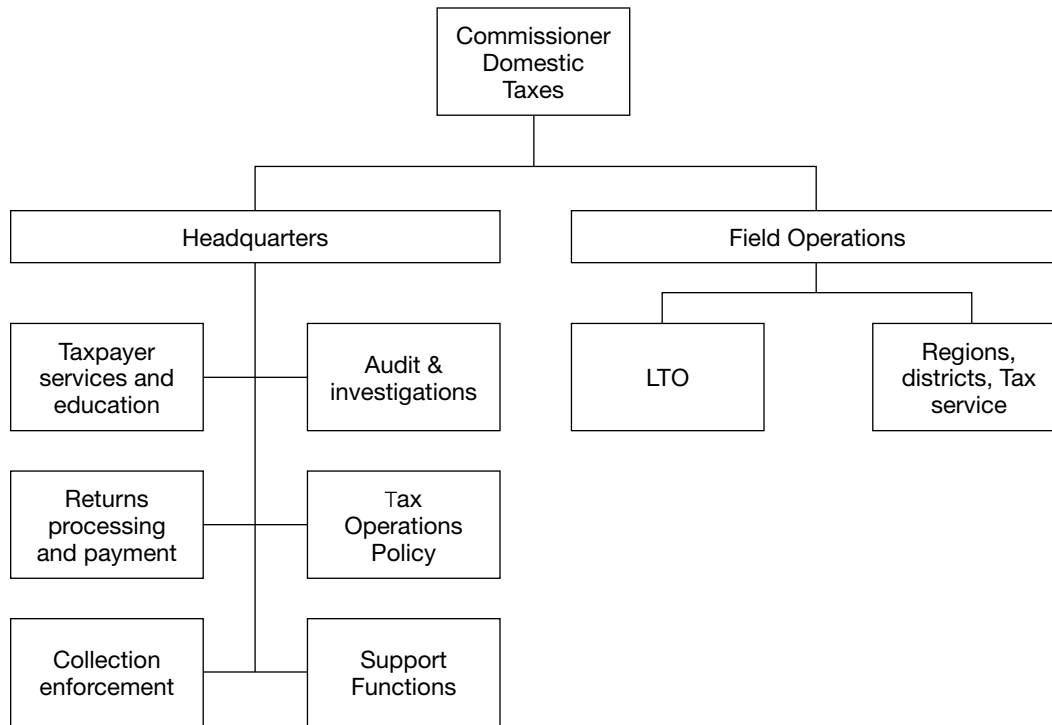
Commissioner Domestic Taxes

Headquarters

Field Operations

Taxpayer services and education

Audit & investigations

Returns processing and payment

Tax Operations Policy

Collection enforcement

Support Functions

LTO

Regions, districts, Tax service